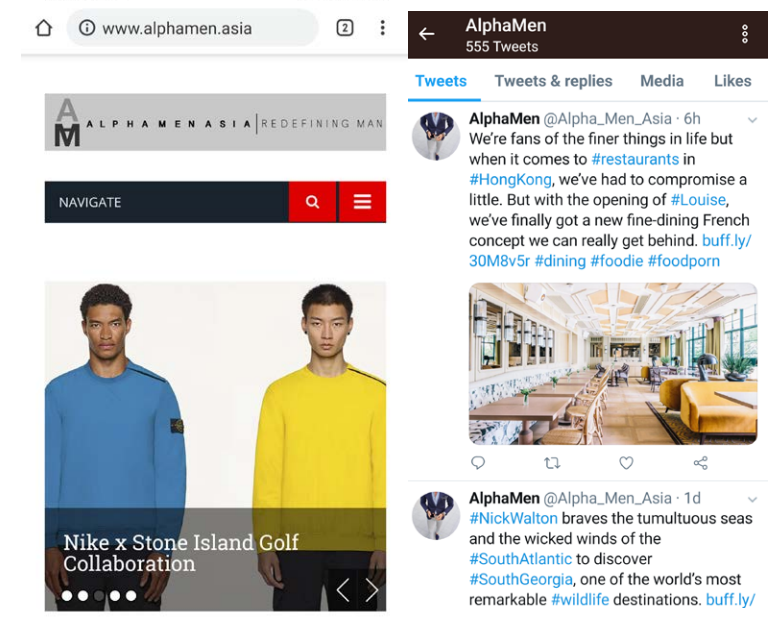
www.alphamen.asia

2

AM ALPHAMENASIA | REDEFINING MAN

NAVIGATE

Nike x Stone Island Golf Collaboration

AlphaMen
555 Tweets

Tweets | Tweets & replies | Media | Likes

AlphaMen @Alpha_Men_Asia · 6h
We're fans of the finer things in life but when it comes to #restaurants in #HongKong, we've had to compromise a little. But with the opening of #Louise, we've finally got a new fine-dining French concept we can really get behind. buff.ly/30M8v5r #dining #foodie #foodporn

AlphaMen @Alpha_Men_Asia · 1d
#NickWalton braves the tumultuous seas and the wicked winds of the #SouthAtlantic to discover #SouthGeorgia, one of the world's most remarkable #wildlife destinations. buff.ly/